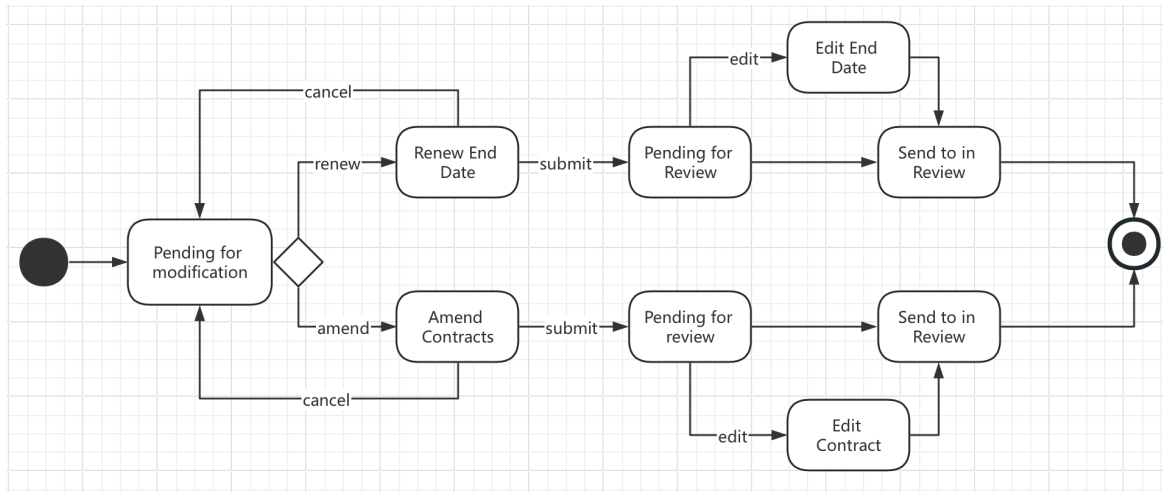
edit
Edit End Date
cancel
renew
Renew End Date
submit
Pending for Review
Send to in Review
Pending for modification
amend
Amend Contracts
submit
Pending for review
Send to in Review
cancel
edit
Edit Contract